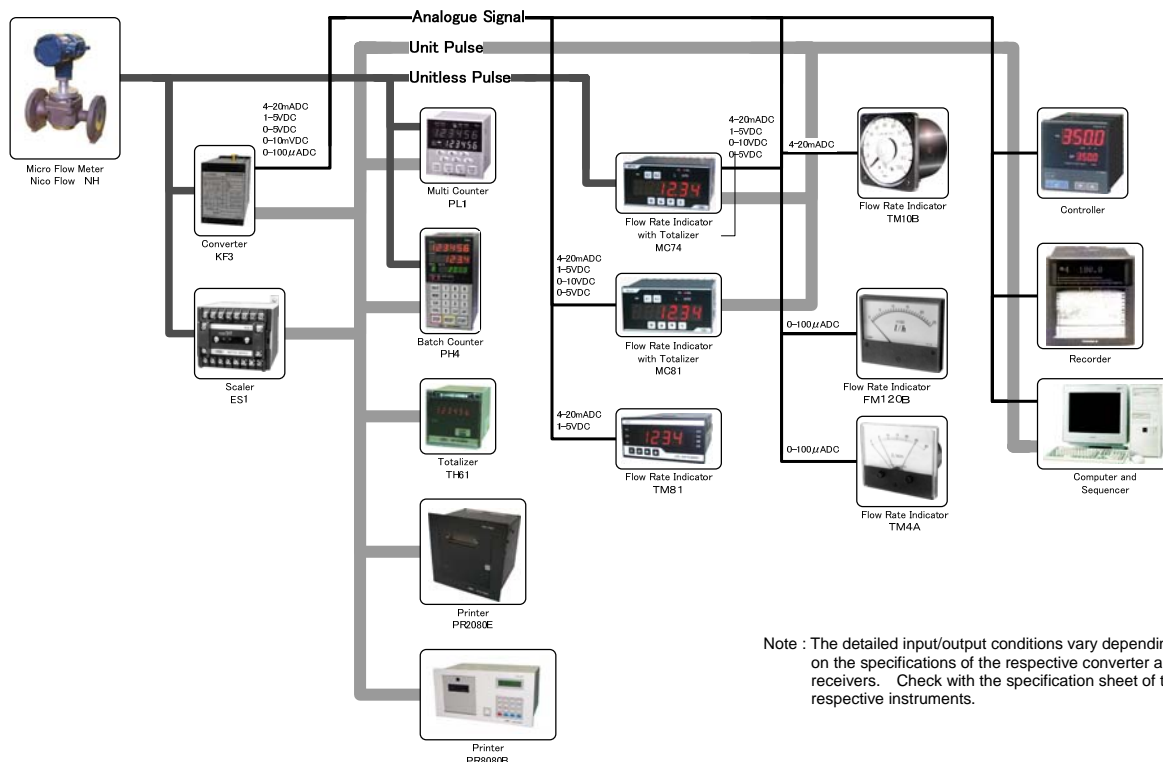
Analogue Signal
Unit Pulse
Unitless Pulse

Micro Flow Meter
Nico Flow NH

4-20mADC
1-5VDC
0-5VDC
0-10mVDC
0-100$\mu$ADC

Converter
KF3

Scaler
ES1

Multi Counter
PL1

Batch Counter
PH4

Totalizer
TH61

Printer
PR2080E

Printer
PR8080B

4-20mADC
1-5VDC
0-10VDC
0-5VDC

Flow Rate Indicator
with Totalizer
MC74

4-20mADC
1-5VDC
0-10VDC
0-5VDC

Flow Rate Indicator
with Totalizer
MC81

4-20mADC
1-5VDC

Flow Rate Indicator
TM81

4-20mADC

Flow Rate Indicator
TM10B

0-100$\mu$ADC

Flow Rate Indicator
FM120B

0-100$\mu$ADC

Flow Rate Indicator
TM4A

Controller

Recorder

Computer and
Sequencer

Note : The detailed input/output conditions vary dependin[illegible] on the specifications of the respective converter a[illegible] receivers. Check with the specification sheet of t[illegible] respective instruments.